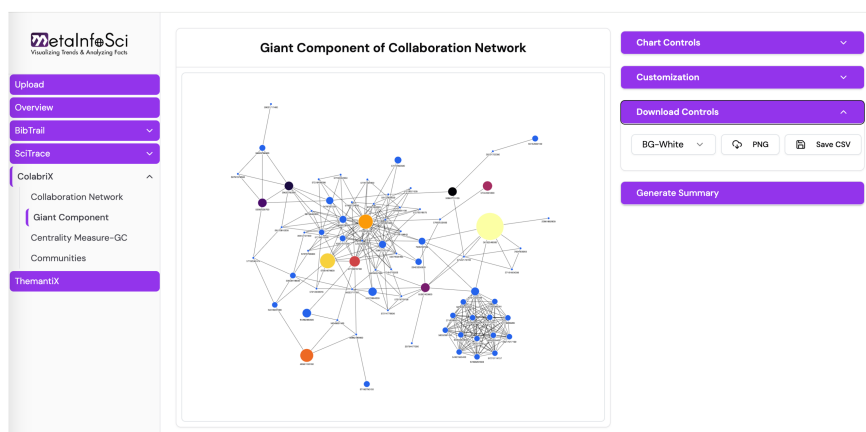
MetaInfoSci
Visualizing Trends & Analyzing Facts

Upload
Overview
BibTrail
SciTrace
ColabriX
Collaboration Network
Giant Component
Centrality Measure-GC
Communities
ThemantiX

Giant Component of Collaboration Network

Chart Controls
Customization
Download Controls
BG-White
PNG
Save CSV
Generate Summary